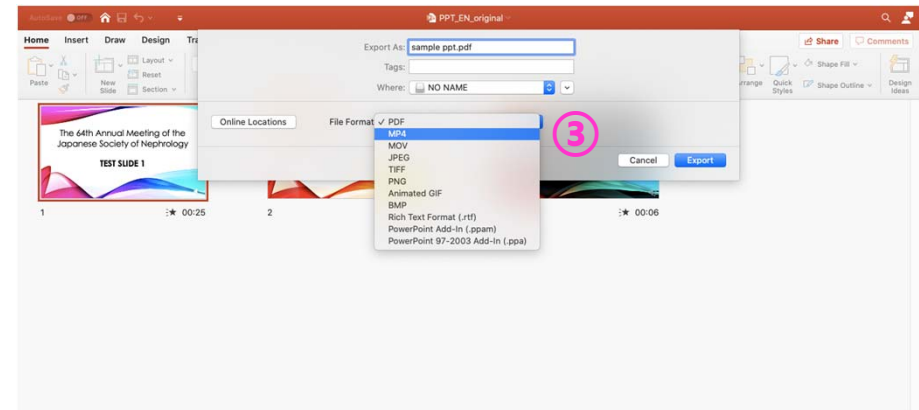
AutoSave OFF

PPT_EN_original

Home Insert Draw Design Tra

Paste

New Slide

Layout

Reset

Section

Share

Comments

Arrange

Quick Styles

Shape Fill

Shape Outline

Design Ideas

Export As: sample ppt.pdf

Tags:

Where: NO NAME

Online Locations

File Format ✓ PDF
MP4
MOV
JPEG
TIFF
PNG
Animated GIF
BMP
Rich Text Format (.rtf)
PowerPoint Add-In (.ppam)
PowerPoint 97-2003 Add-In (.ppa)

③

Cancel

Export

The 64th Annual Meeting of the Japanese Society of Nephrology

TEST SLIDE 1

1

00:25

2

00:06